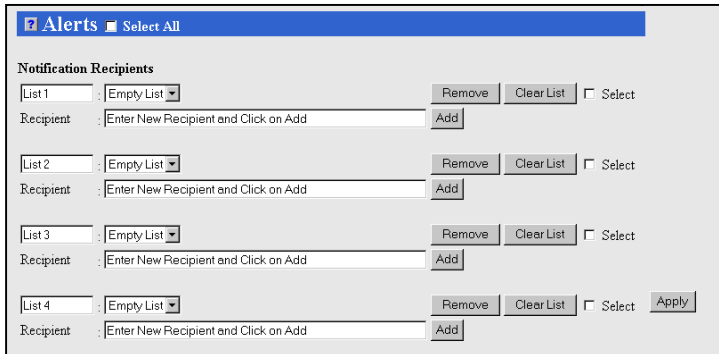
? Alerts Select All

Notification Recipients

List 1 : Empty List Remove Clear List Select
Recipient : Enter New Recipient and Click on Add Add

List 2 : Empty List Remove Clear List Select
Recipient : Enter New Recipient and Click on Add Add

List 3 : Empty List Remove Clear List Select
Recipient : Enter New Recipient and Click on Add Add

List 4 : Empty List Remove Clear List Select Apply
Recipient : Enter New Recipient and Click on Add Add